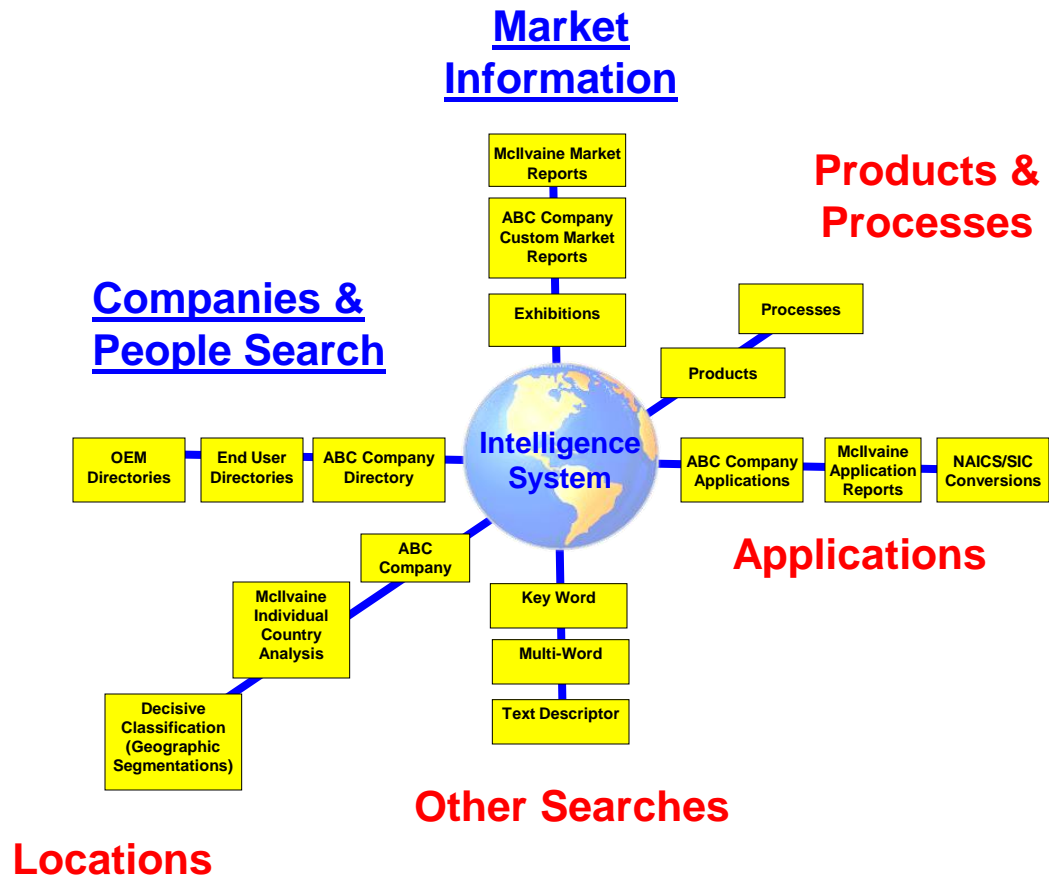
Market Information

McIlvaine Market Reports

ABC Company Custom Market Reports

Exhibitions

Products & Processes

Processes

Products

Companies & People Search

OEM Directories

End User Directories

ABC Company Directory

Intelligence System

ABC Company Applications

McIlvaine Application Reports

NAICS/SIC Conversions

Applications

ABC Company

McIlvaine Individual Country Analysis

Decisive Classification (Geographic Segmentations)

Key Word

Multi-Word

Text Descriptor

Other Searches

Locations